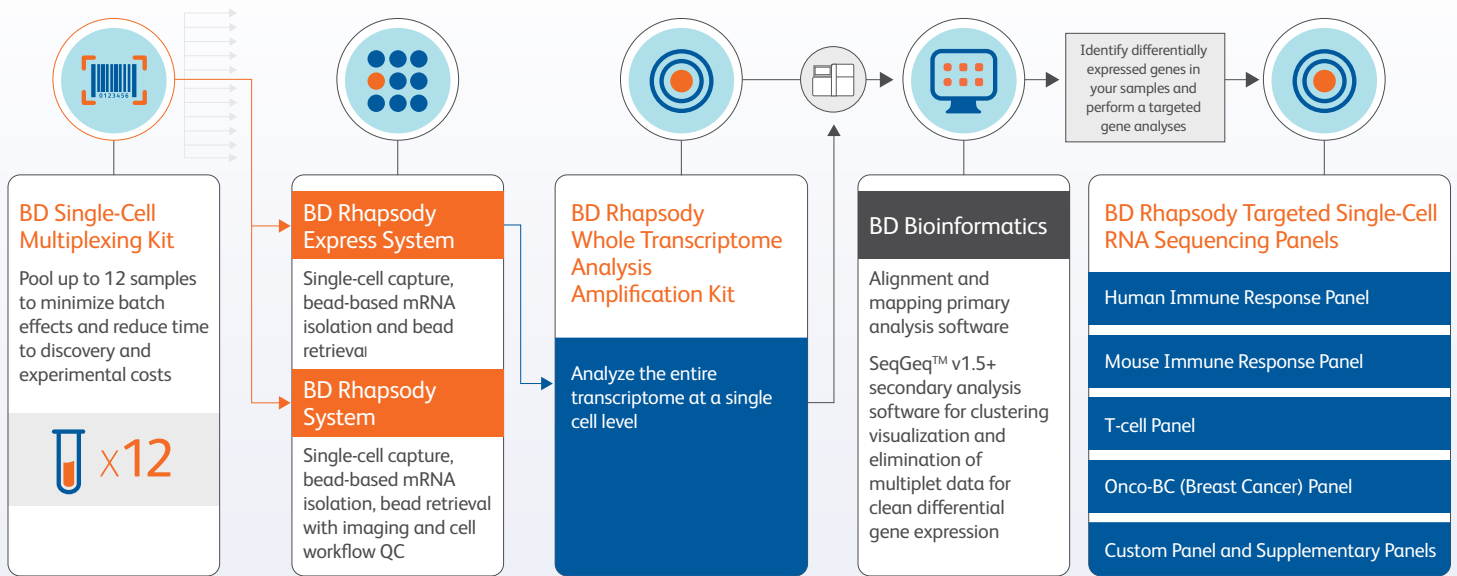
0123456

Identify differentially expressed genes in your samples and perform a targeted gene analyses

BD Single-Cell Multiplexing Kit

Pool up to 12 samples to minimize batch effects and reduce time to discovery and experimental costs

x12

BD Rhapsody Express System

Single-cell capture, bead-based mRNA isolation and bead retrieval

BD Rhapsody System

Single-cell capture, bead-based mRNA isolation, bead retrieval with imaging and cell workflow QC

BD Rhapsody Whole Transcriptome Analysis Amplification Kit

Analyze the entire transcriptome at a single cell level

BD Bioinformatics

Alignment and mapping primary analysis software

SeqGeq™ v1.5+ secondary analysis software for clustering visualization and elimination of multiplet data for clean differential gene expression

BD Rhapsody Targeted Single-Cell RNA Sequencing Panels

Human Immune Response Panel

Mouse Immune Response Panel

T-cell Panel

Onco-BC (Breast Cancer) Panel

Custom Panel and Supplementary Panels